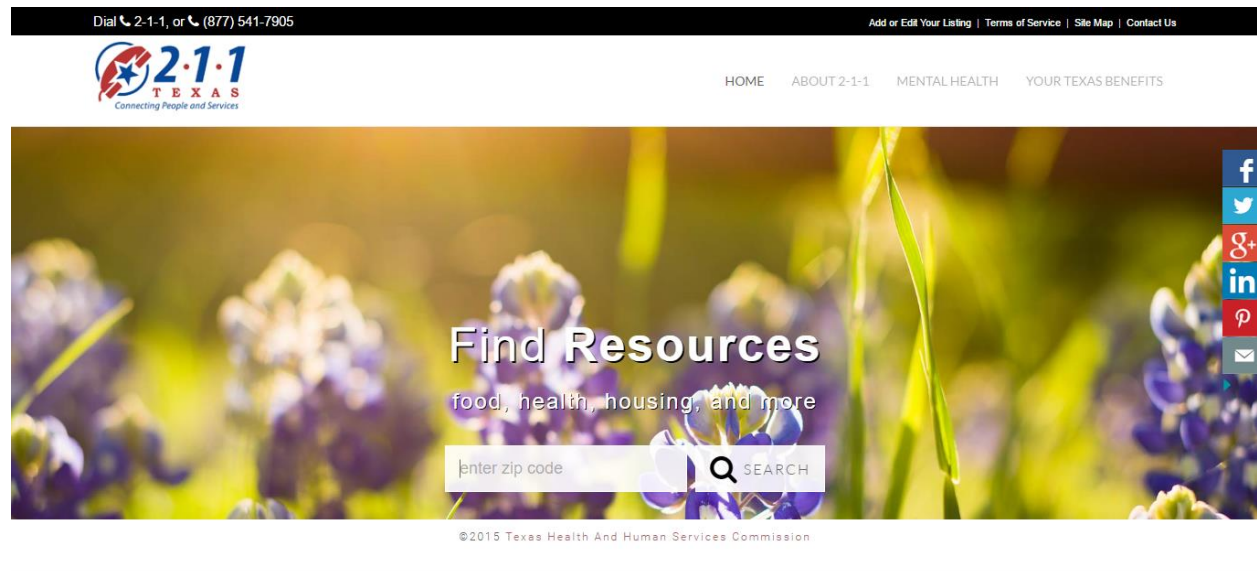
Dial 2-1-1, or (877) 541-7905

Add or Edit Your Listing | Terms of Service | Site Map | Contact Us

2·1·1 TEXAS
Connecting People and Services

HOME ABOUT 2-1-1 MENTAL HEALTH YOUR TEXAS BENEFITS

f
g+
in

Find Resources

food, health, housing, and more

enter zip code

SEARCH

©2015 Texas Health And Human Services Commission